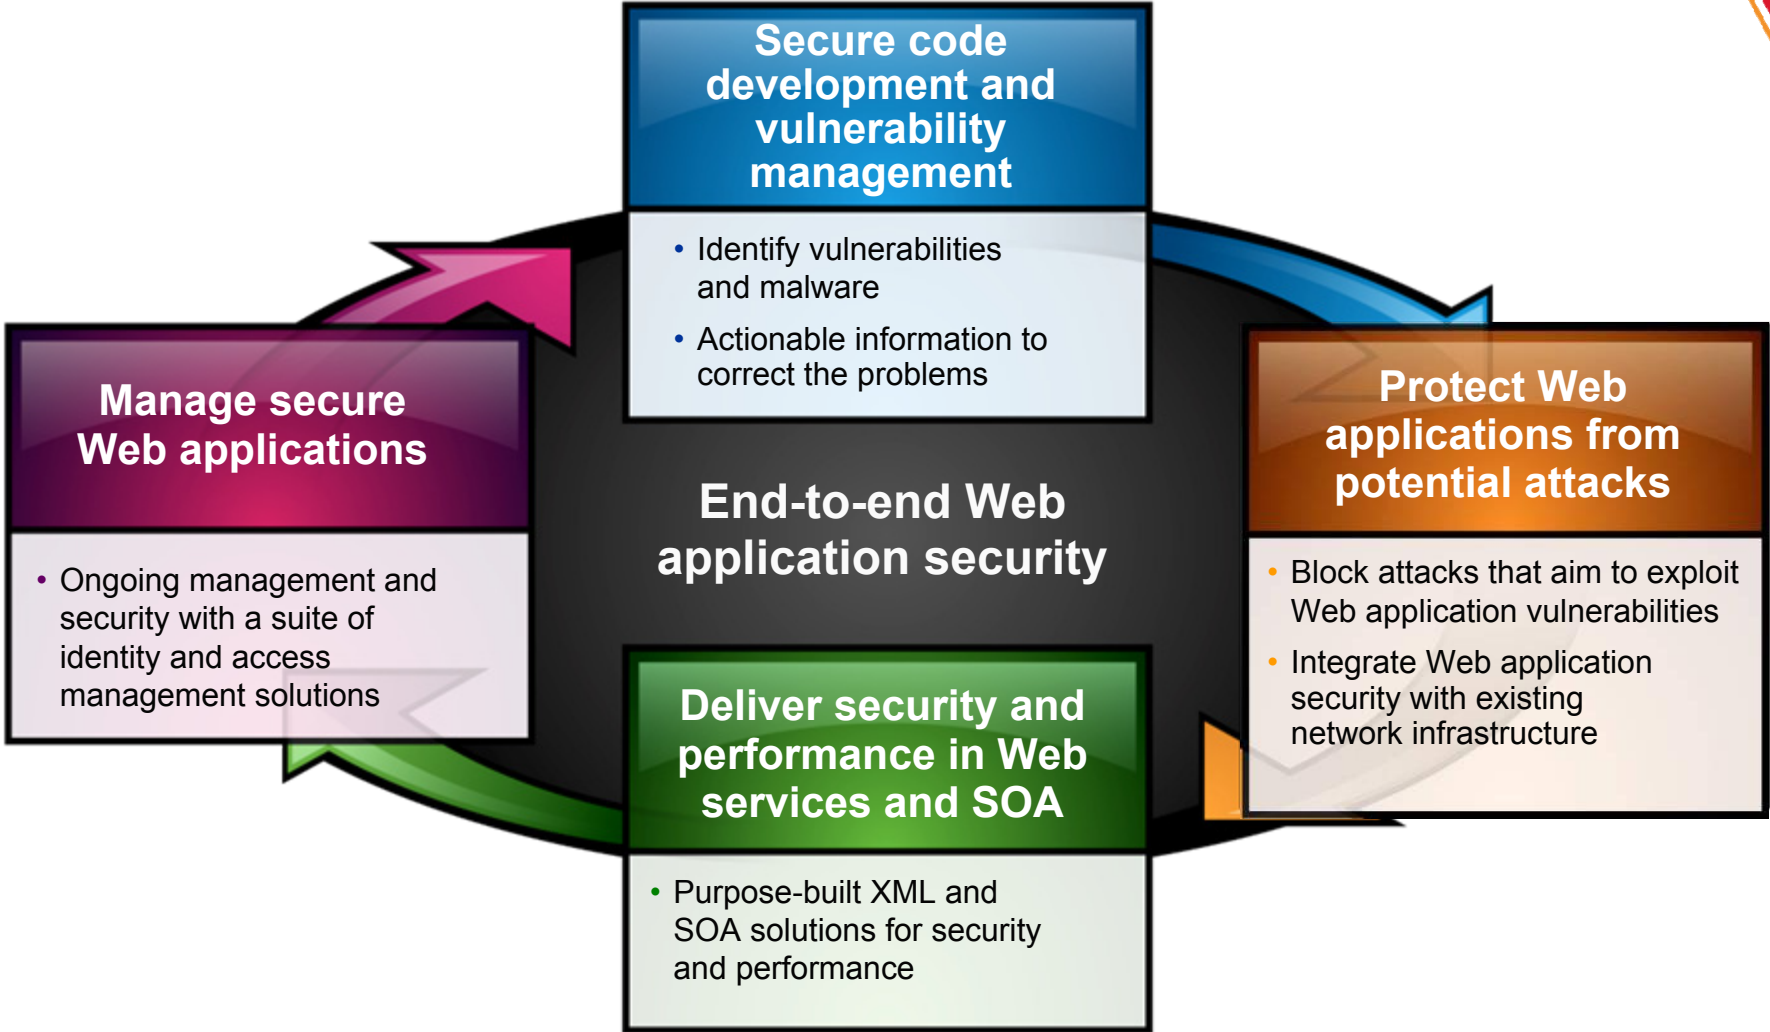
Secure code development and vulnerability management

• Identify vulnerabilities and malware
• Actionable information to correct the problems

Manage secure Web applications

• Ongoing management and security with a suite of identity and access management solutions

End-to-end Web application security

Protect Web applications from potential attacks

• Block attacks that aim to exploit Web application vulnerabilities
• Integrate Web application security with existing network infrastructure

Deliver security and performance in Web services and SOA

• Purpose-built XML and SOA solutions for security and performance